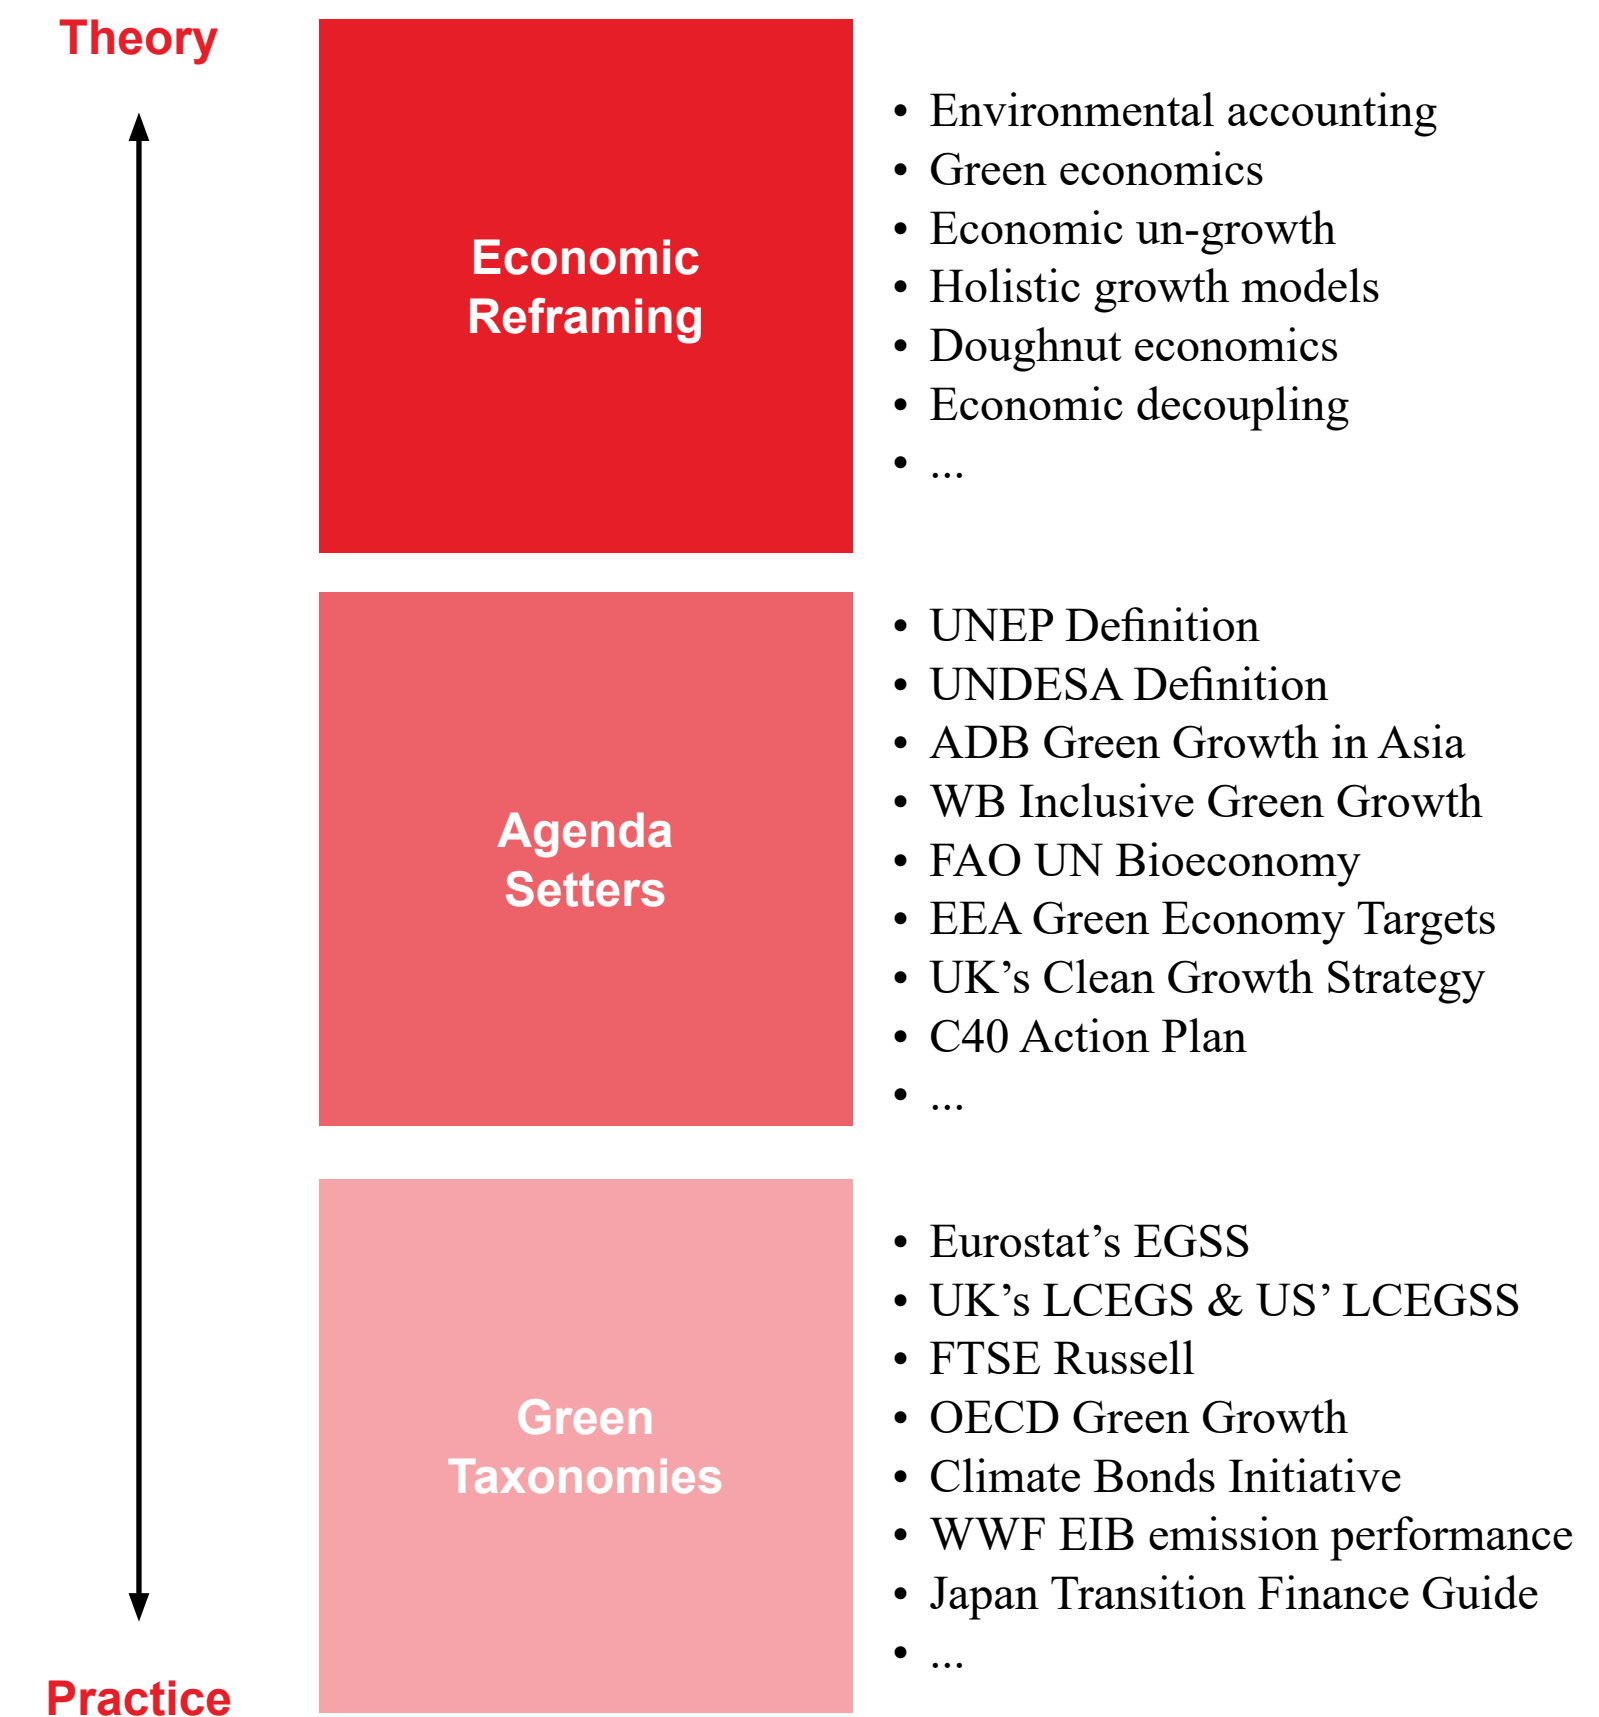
Theory

Economic Reframing

- Environmental accounting
- Green economics
- Economic un-growth
- Holistic growth models
- Doughnut economics
- Economic decoupling
- ...

Agenda Setters

- UNEP Definition
- UNDESA Definition
- ADB Green Growth in Asia
- WB Inclusive Green Growth
- FAO UN Bioeconomy
- EEA Green Economy Targets
- UK’s Clean Growth Strategy
- C40 Action Plan
- ...

Green Taxonomies

- Eurostat’s EGSS
- UK’s LCEGS & US’ LCEGSS
- FTSE Russell
- OECD Green Growth
- Climate Bonds Initiative
- WWF EIB emission performance
- Japan Transition Finance Guide
- ...

Practice